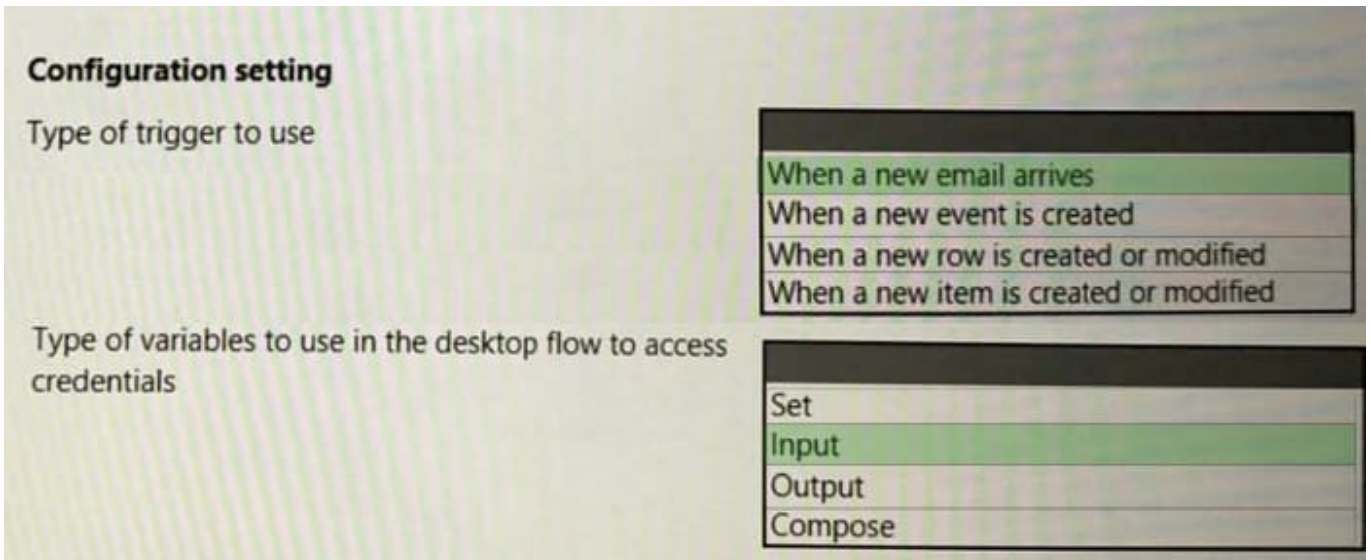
**Configuration setting**

Type of trigger to use

When a new email arrives
When a new event is created
When a new row is created or modified
When a new item is created or modified

Type of variables to use in the desktop flow to access credentials

Set
Input
Output
Compose